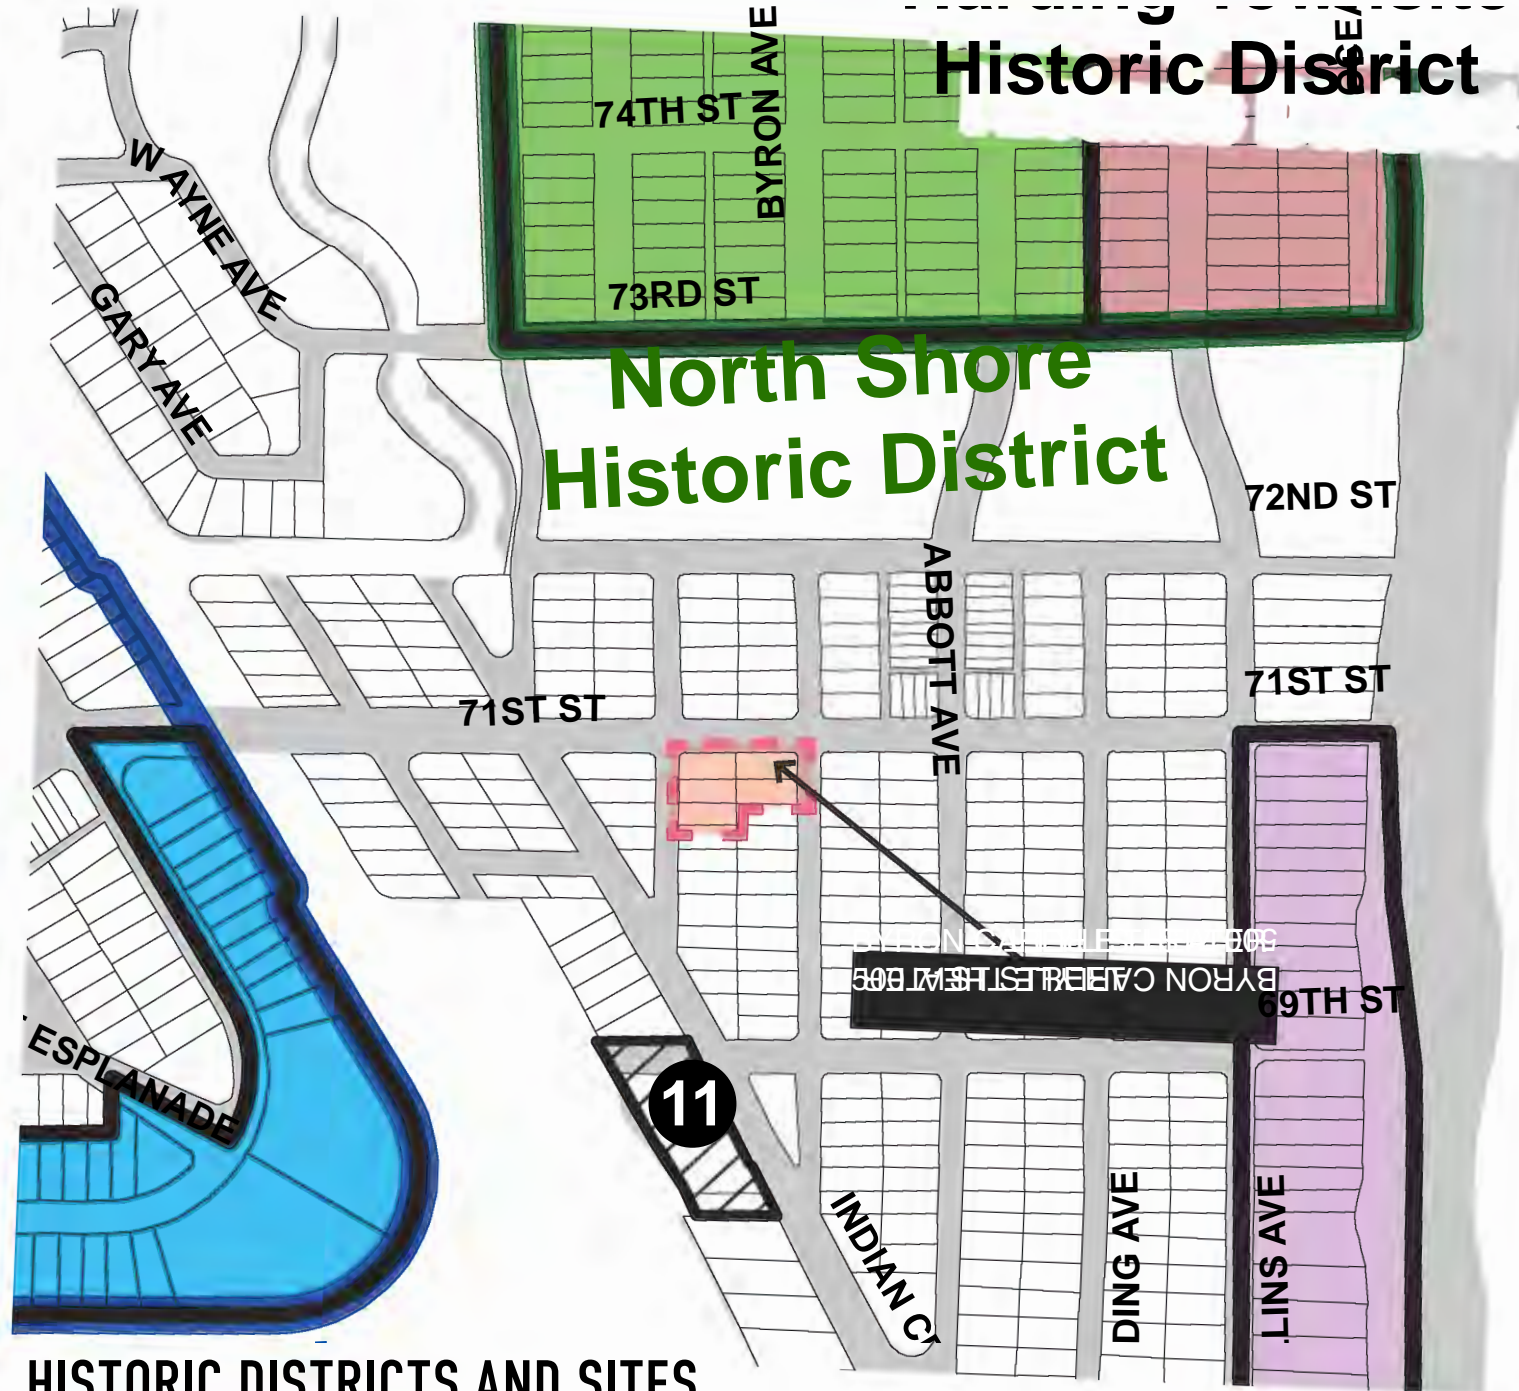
Historic District

74TH ST

BYRON AVE

73RD ST

W AYNE AVE

GARY AVE

North Shore Historic District

72ND ST

ABBOTT AVE

71ST ST

71ST ST

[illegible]

69TH ST

11

ESPLANADE

INDIAN C

DING AVE

LINS AVE

HISTORIC DISTRICTS AND SITES